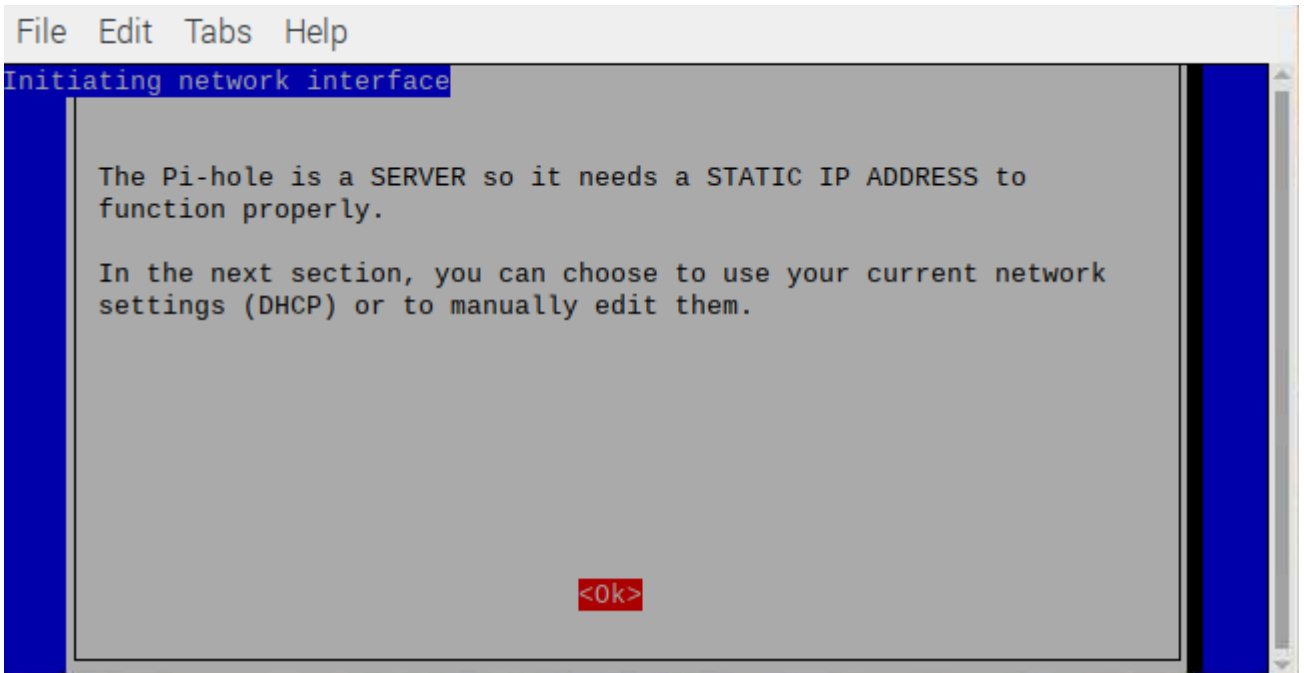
File Edit Tabs Help

Initiating network interface

The Pi-hole is a SERVER so it needs a STATIC IP ADDRESS to function properly.

In the next section, you can choose to use your current network settings (DHCP) or to manually edit them.

<Ok>